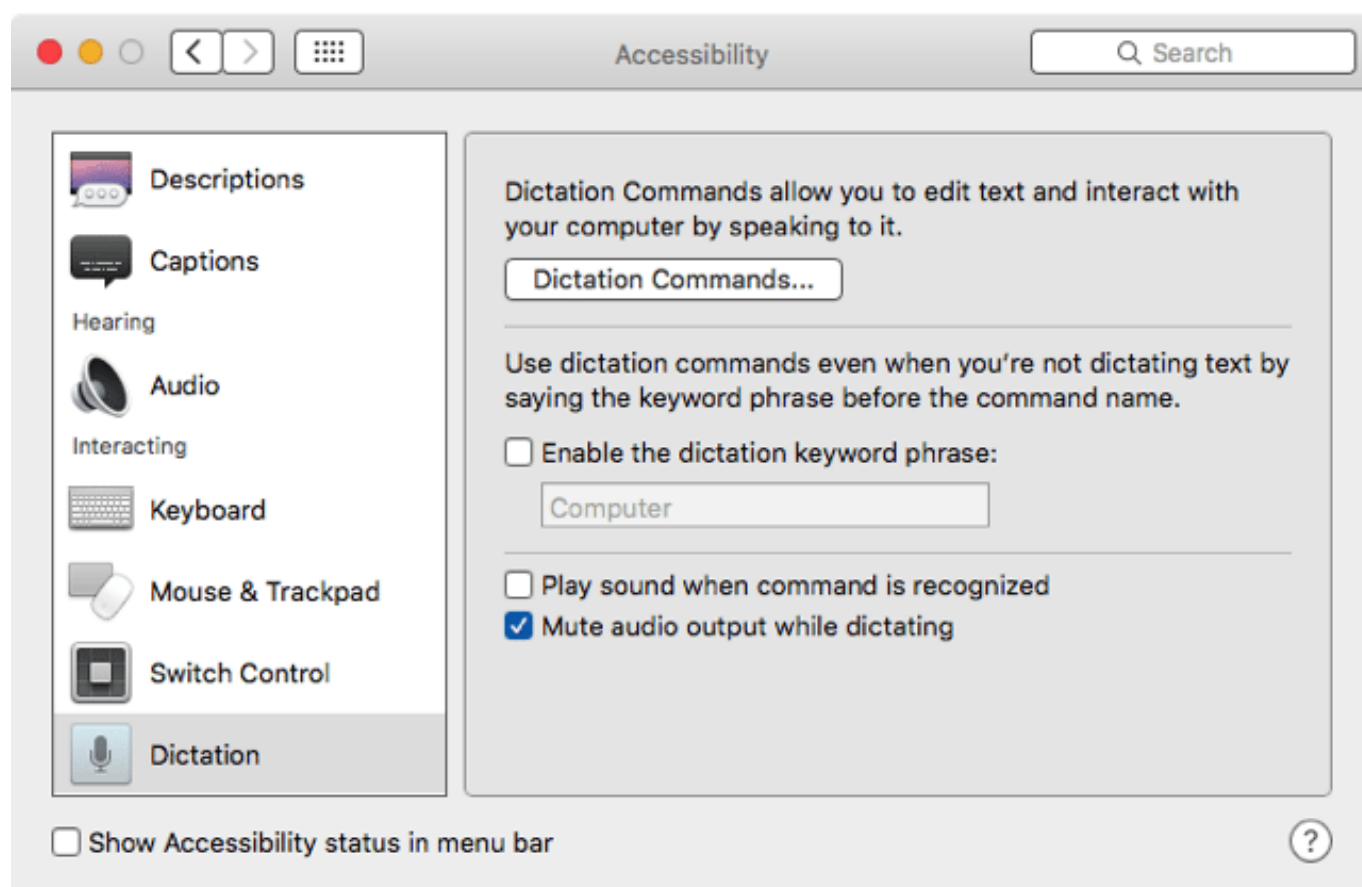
Accessibility

Search

Descriptions

Captions

Hearing

Audio

Interacting

Keyboard

Mouse & Trackpad

Switch Control

Dictation

Dictation Commands allow you to edit text and interact with your computer by speaking to it.

Dictation Commands...

Use dictation commands even when you're not dictating text by saying the keyword phrase before the command name.

Enable the dictation keyword phrase:

Computer

Play sound when command is recognized

Mute audio output while dictating

Show Accessibility status in menu bar

?